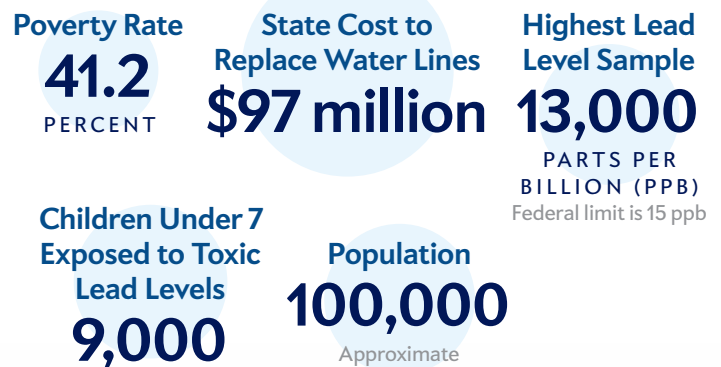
Poverty Rate
41.2
PERCENT

State Cost to Replace Water Lines
$97 million

Highest Lead Level Sample
13,000
PARTS PER BILLION (PPB)
Federal limit is 15 ppb

Children Under 7 Exposed to Toxic Lead Levels
9,000

Population
100,000
Approximate